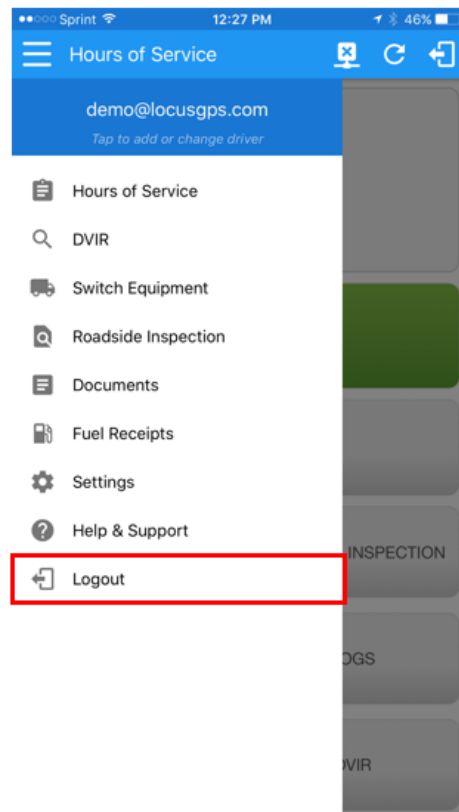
●●○○○ Sprint 12:27 PM 46%

Hours of Service

demo@locusgps.com

Tap to add or change driver

Hours of Service

DVIR

Switch Equipment

Roadside Inspection

Documents

Fuel Receipts

Settings

Help & Support

Logout

INSPECTION

OGS

DVIR